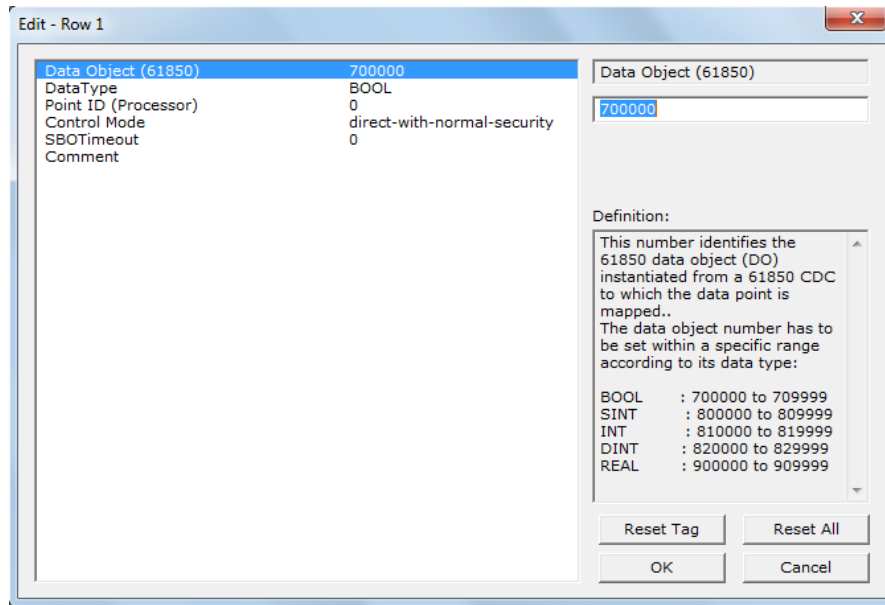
Edit - Row 1

| | |
|---|---|
| Data Object (61850) | 700000 |
| DataType | BOOL |
| Point ID (Processor) | 0 |
| Control Mode | direct-with-normal-security |
| SBOTimeout | 0 |
| Comment | |

Data Object (61850)

700000

Definition:

This number identifies the 61850 data object (DO) instantiated from a 61850 CDC to which the data point is mapped..
The data object number has to be set within a specific range according to its data type:

BOOL : 700000 to 709999
SINT : 800000 to 809999
INT : 810000 to 819999
DINT : 820000 to 829999
REAL : 900000 to 909999

Reset Tag
Reset All
OK
Cancel